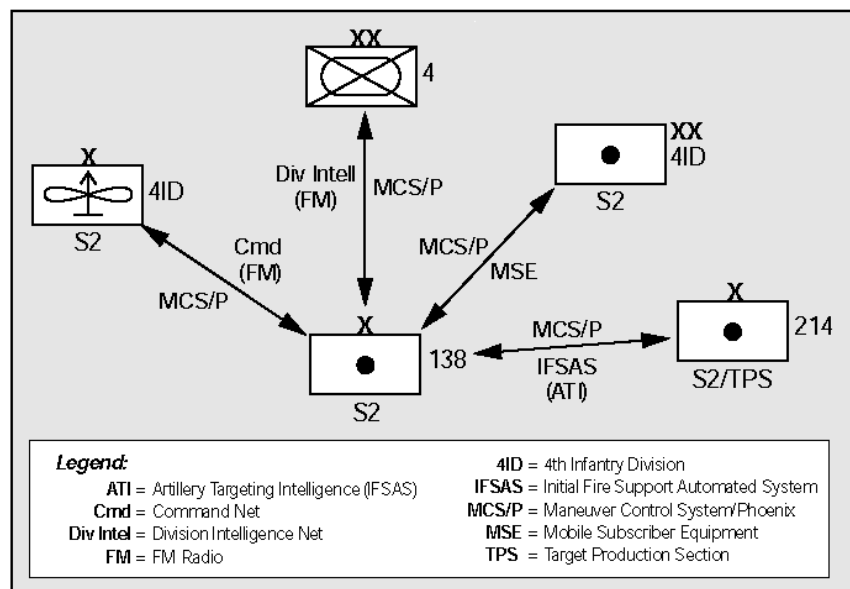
XX
4

X
4ID
S2

Div Intell
(FM)

MCS/P

XX
4ID
S2

Cmd
(FM)

MCS/P

MCS/P

MSE

X
138
S2

MCS/P
IFSAS
(ATI)

X
214
S2/TPS

Legend:
ATI = Artillery Targeting Intelligence (IFSAS)
Cmd = Command Net
Div Intel = Division Intelligence Net
FM = FM Radio
4ID = 4th Infantry Division
IFSAS = Initial Fire Support Automated System
MCS/P = Maneuver Control System/Phoenix
MSE = Mobile Subscriber Equipment
TPS = Target Production Section